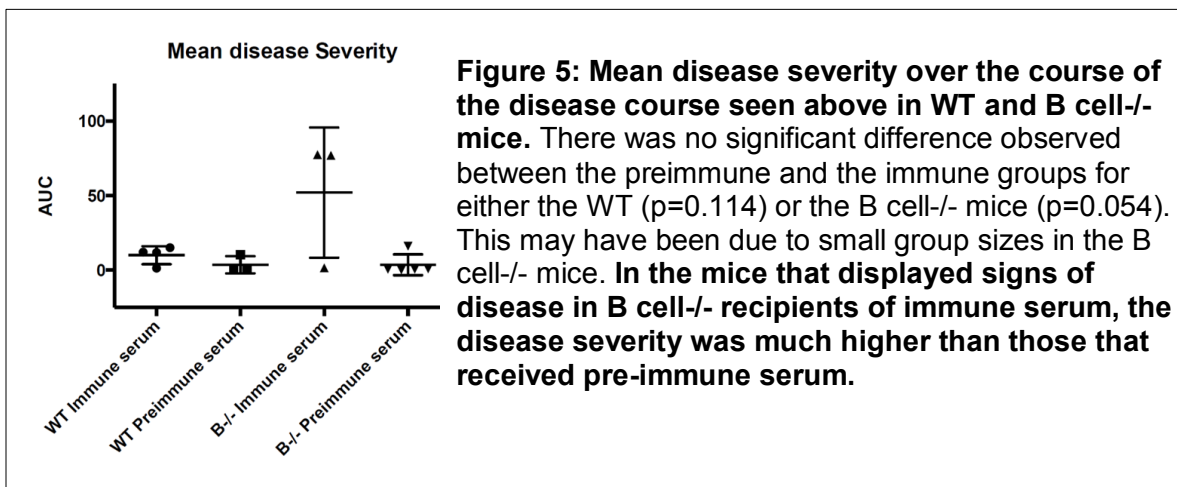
Mean disease Severity

100
50
0
AUC

WT Immune serum
WT Preimmune serum
B-/- Immune serum
B-/- Preimmune serum

**Figure 5: Mean disease severity over the course of the disease course seen above in WT and B cell-/- mice.** There was no significant difference observed between the preimmune and the immune groups for either the WT (p=0.114) or the B cell-/- mice (p=0.054). This may have been due to small group sizes in the B cell-/- mice. **In the mice that displayed signs of disease in B cell-/- recipients of immune serum, the disease severity was much higher than those that received pre-immune serum.**